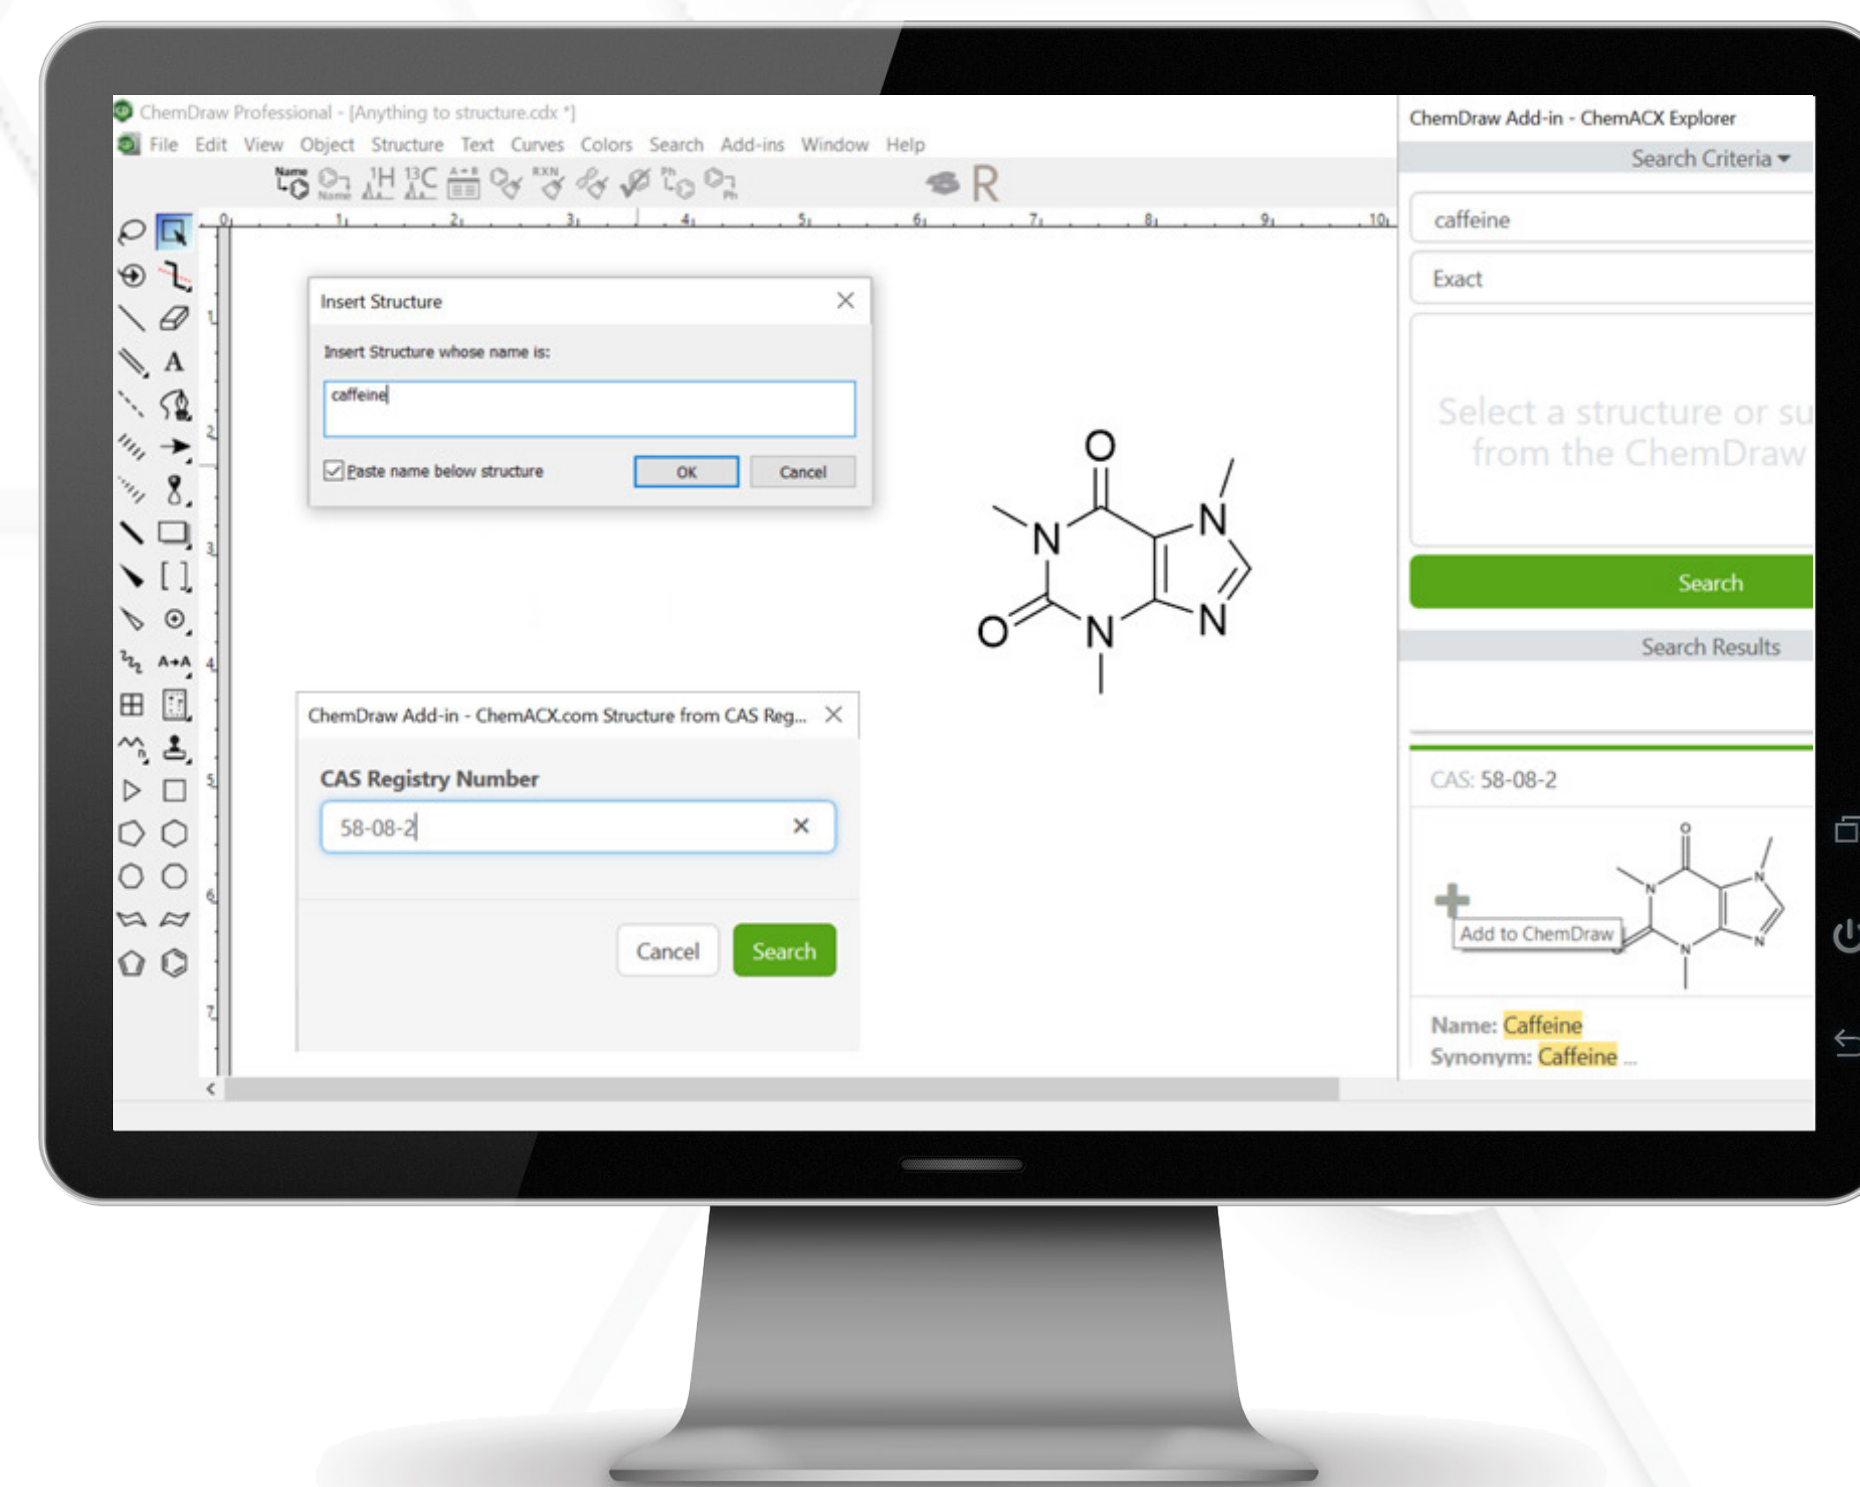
ChemDraw Professional - [Anything to structure.cdx *]

File Edit View Object Structure Text Curves Colors Search Add-ins Window Help

Name 1H 13C RXN R

0 1 2 3 4 5 6 7 8 9 10

Insert Structure

Insert Structure whose name is:

caffeine

Paste name below structure

OK

Cancel

O
N
N
O
N
N

ChemDraw Add-in - ChemACX.com Structure from CAS Reg...

CAS Registry Number

58-08-2

Cancel

Search

ChemDraw Add-in - ChemACX Explorer

Search Criteria

caffeine

Exact

Select a structure or su from the ChemDraw

Search

Search Results

CAS: 58-08-2

Add to ChemDraw

Name: Caffeine

Synonym: Caffeine ...